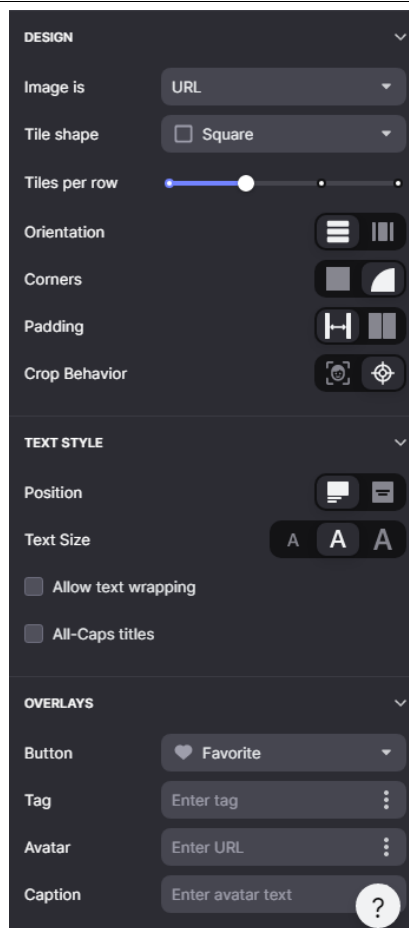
DESIGN

Image is URL

Tile shape Square

Tiles per row

Orientation

Corners

Padding

Crop Behavior

TEXT STYLE

Position

Text Size A A A

Allow text wrapping

All-Caps titles

OVERLAYS

Button Favorite

Tag Enter tag

Avatar Enter URL

Caption Enter avatar text

?